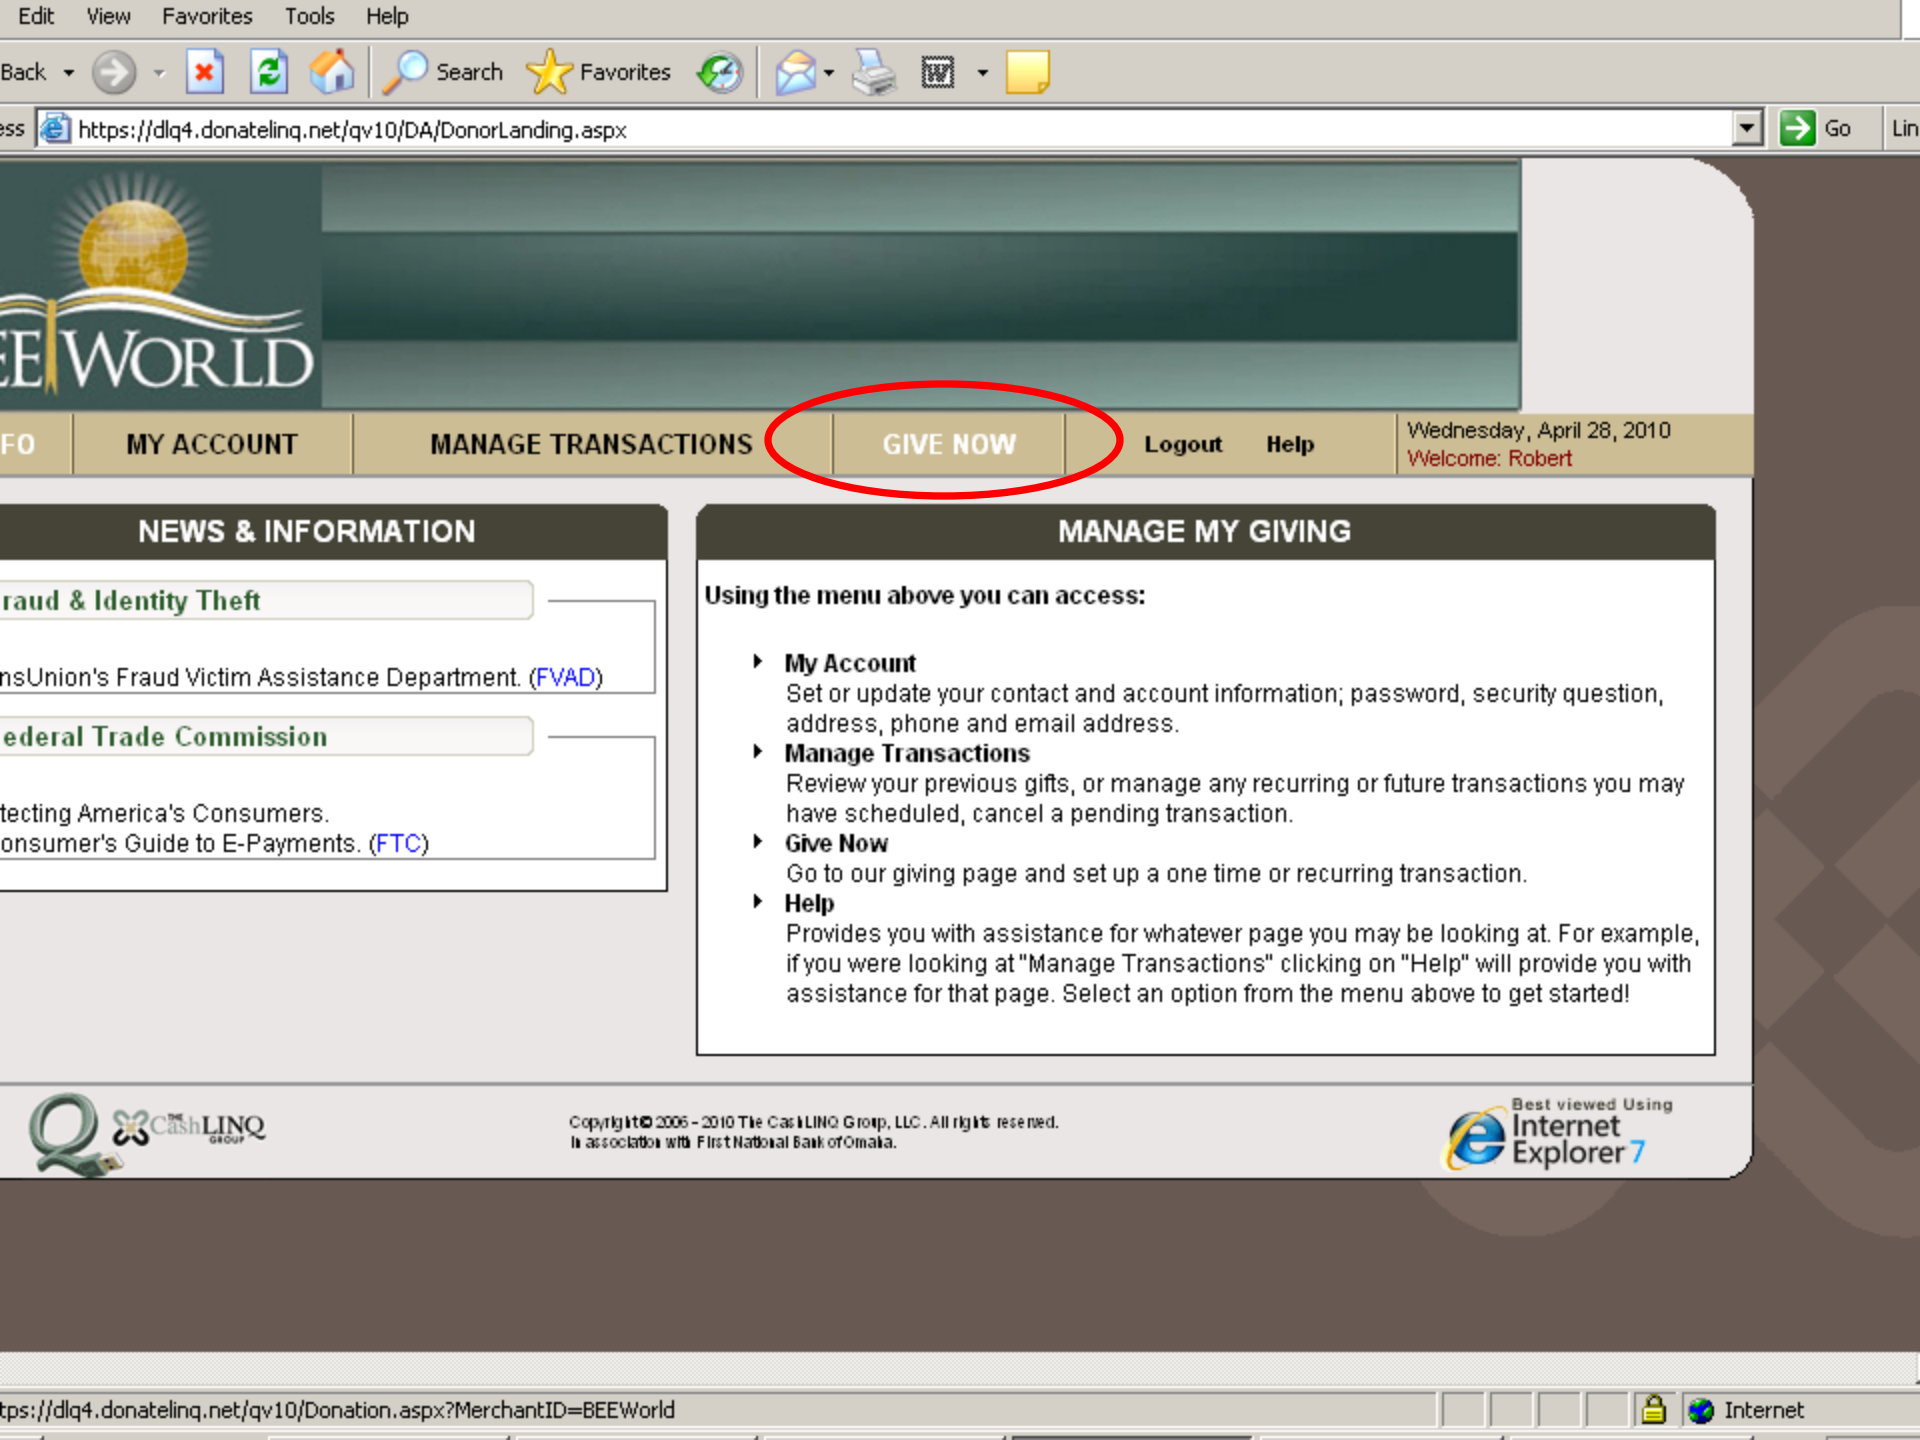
Edit View Favorites Tools Help

Back Search Favorites

ess https://dlq4.donatelinq.net/qv10/DA/DonorLanding.aspx Go Lin

EE WORLD

FO MY ACCOUNT MANAGE TRANSACTIONS GIVE NOW Logout Help Wednesday, April 28, 2010 Welcome: Robert

NEWS & INFORMATION

raud & Identity Theft

nsUnion's Fraud Victim Assistance Department. (FVAD)

ederal Trade Commission

tecting America's Consumers.
onsumer's Guide to E-Payments. (FTC)

MANAGE MY GIVING

Using the menu above you can access:

My Account
Set or update your contact and account information; password, security question, address, phone and email address.

Manage Transactions
Review your previous gifts, or manage any recurring or future transactions you may have scheduled, cancel a pending transaction.

Give Now
Go to our giving page and set up a one time or recurring transaction.

Help
Provides you with assistance for whatever page you may be looking at. For example, if you were looking at "Manage Transactions" clicking on "Help" will provide you with assistance for that page. Select an option from the menu above to get started!

THE CashLINQ GROUP

Copyright © 2006 - 2010 The CashLINQ Group, LLC. All rights reserved.
In association with First National Bank of Omaha.

Best viewed Using Internet Explorer 7

tps://dlq4.donatelinq.net/qv10/Donation.aspx?MerchantID=BEEWorld Internet